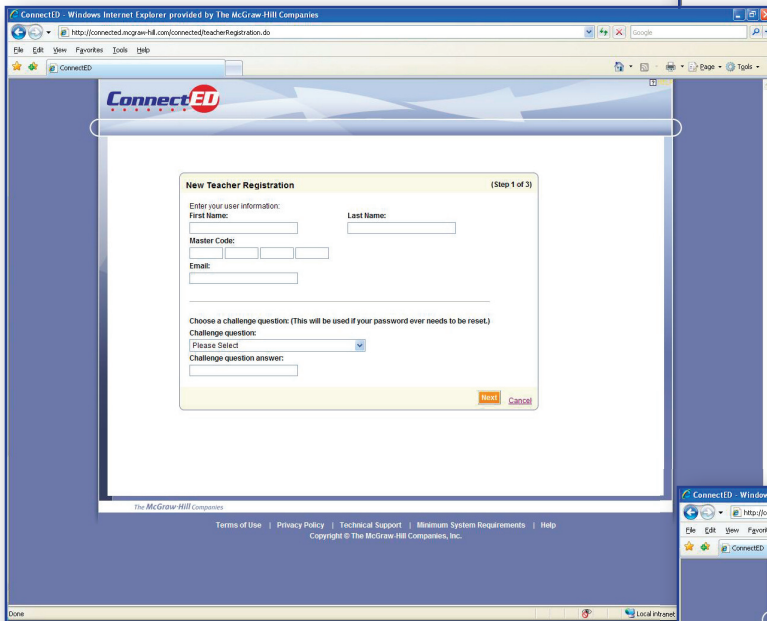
ConnectED - Windows Internet Explorer provided by The McGraw-Hill Companies

http://connected.mcgraw-hill.com/connected/teacherRegistration.do

Google

File Edit View Favorites Tools Help

ConnectED

Page Tools

ConnectED

?

New Teacher Registration

(Step 1 of 3)

Enter your user information:

First Name:

Last Name:

Master Code:

Email:

Choose a challenge question: (This will be used if your password ever needs to be reset.)

Challenge question:

Please Select

Challenge question answer:

Next

Cancel

The McGraw-Hill Companies

Terms of Use | Privacy Policy | Technical Support | Minimum System Requirements | Help

Copyright © The McGraw-Hill Companies, Inc.

Done

Local intranet

ConnectED - Window

http://c

File Edit View Favori

ConnectED